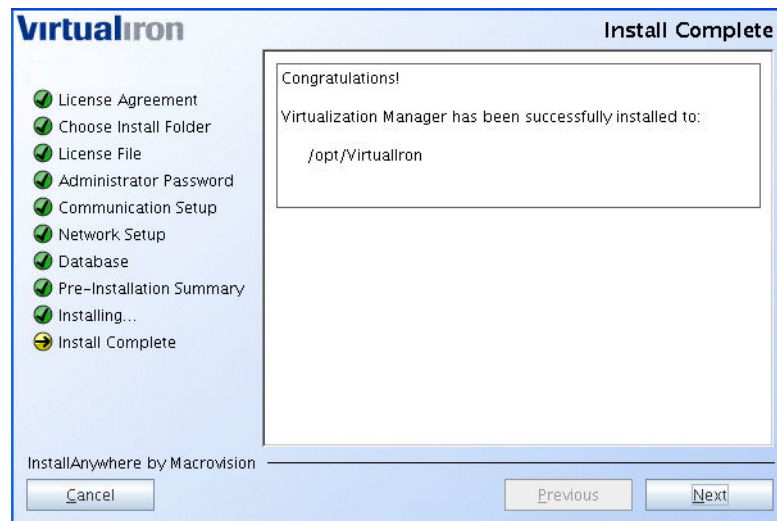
Virtualiron

Install Complete

License Agreement
Choose Install Folder
License File
Administrator Password
Communication Setup
Network Setup
Database
Pre-Installation Summary
Installing...
Install Complete

Congratulations!

Virtualization Manager has been successfully installed to:

/opt/VirtualIron

InstallAnywhere by Macrovision

Cancel

Previous

Next